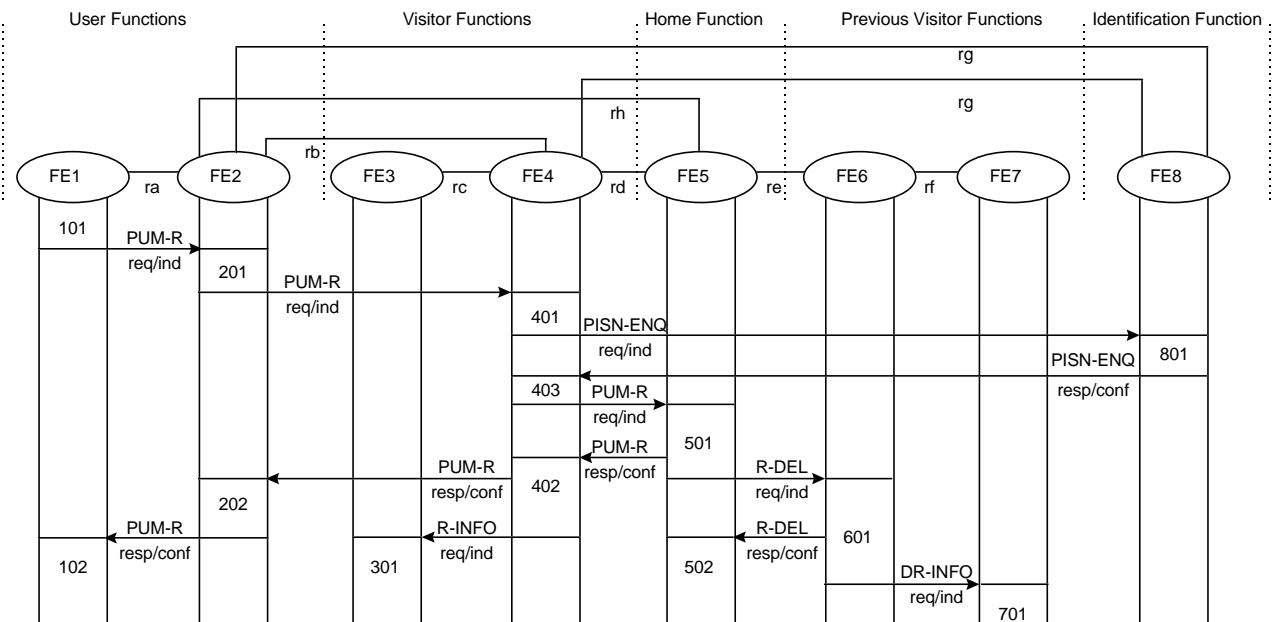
User Functions Visitor Functions Home Function Previous Visitor Functions Identification Function

rg

rg

rh

rb

FE1 ra FE2 FE3 rc FE4 rd FE5 re FE6 rf FE7 FE8

101

PUM-R
req/ind

201

PUM-R
req/ind

401

PISN-ENQ
req/ind

PISN-ENQ
resp/conf

801

403

PUM-R
req/ind

PUM-R
resp/conf

501

PUM-R
resp/conf

402

R-DEL
req/ind

202

PUM-R
resp/conf

R-INFO
req/ind

R-DEL
resp/conf

601

102

301

502

DR-INFO
req/ind

701